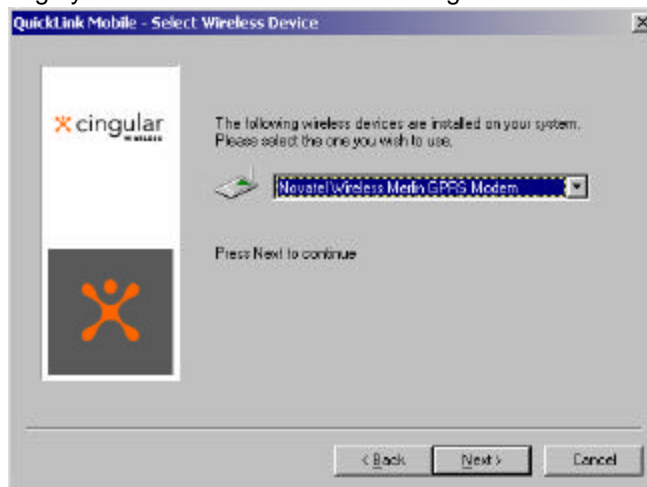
QuickLink Mobile - Select Wireless Device

cingular
WIRELESS

The following wireless devices are installed on your system. Please select the one you wish to use.

Novatel Wireless Merlin GPRS Modem

Press Next to continue

< Back
Next >
Cancel